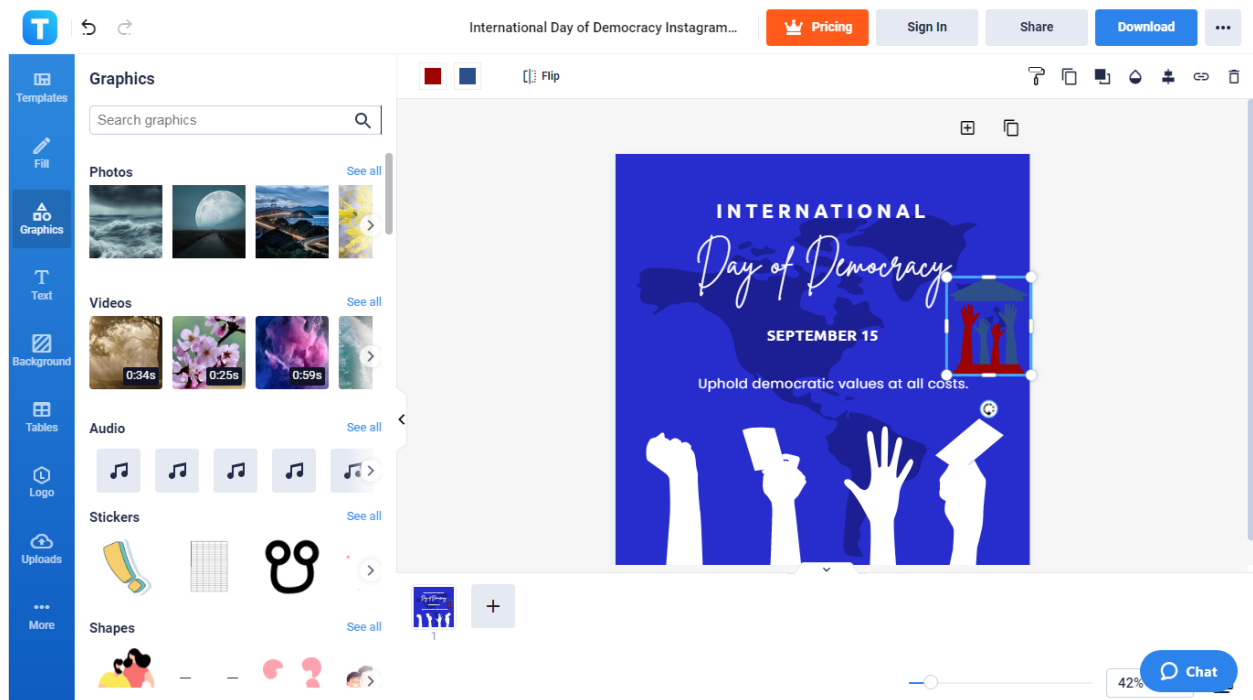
International Day of Democracy Instagram...

Pricing

Sign In

Share

Download

Templates

Fill

Graphics

Text

Background

Tables

Logo

Uploads

More

Graphics

Search graphics

Photos

See all

Videos

See all

0:34s

0:25s

0:59s

Audio

See all

Stickers

See all

Shapes

See all

Flip

INTERNATIONAL

Day of Democracy

SEPTEMBER 15

Uphold democratic values at all costs.

1

42%

Chat